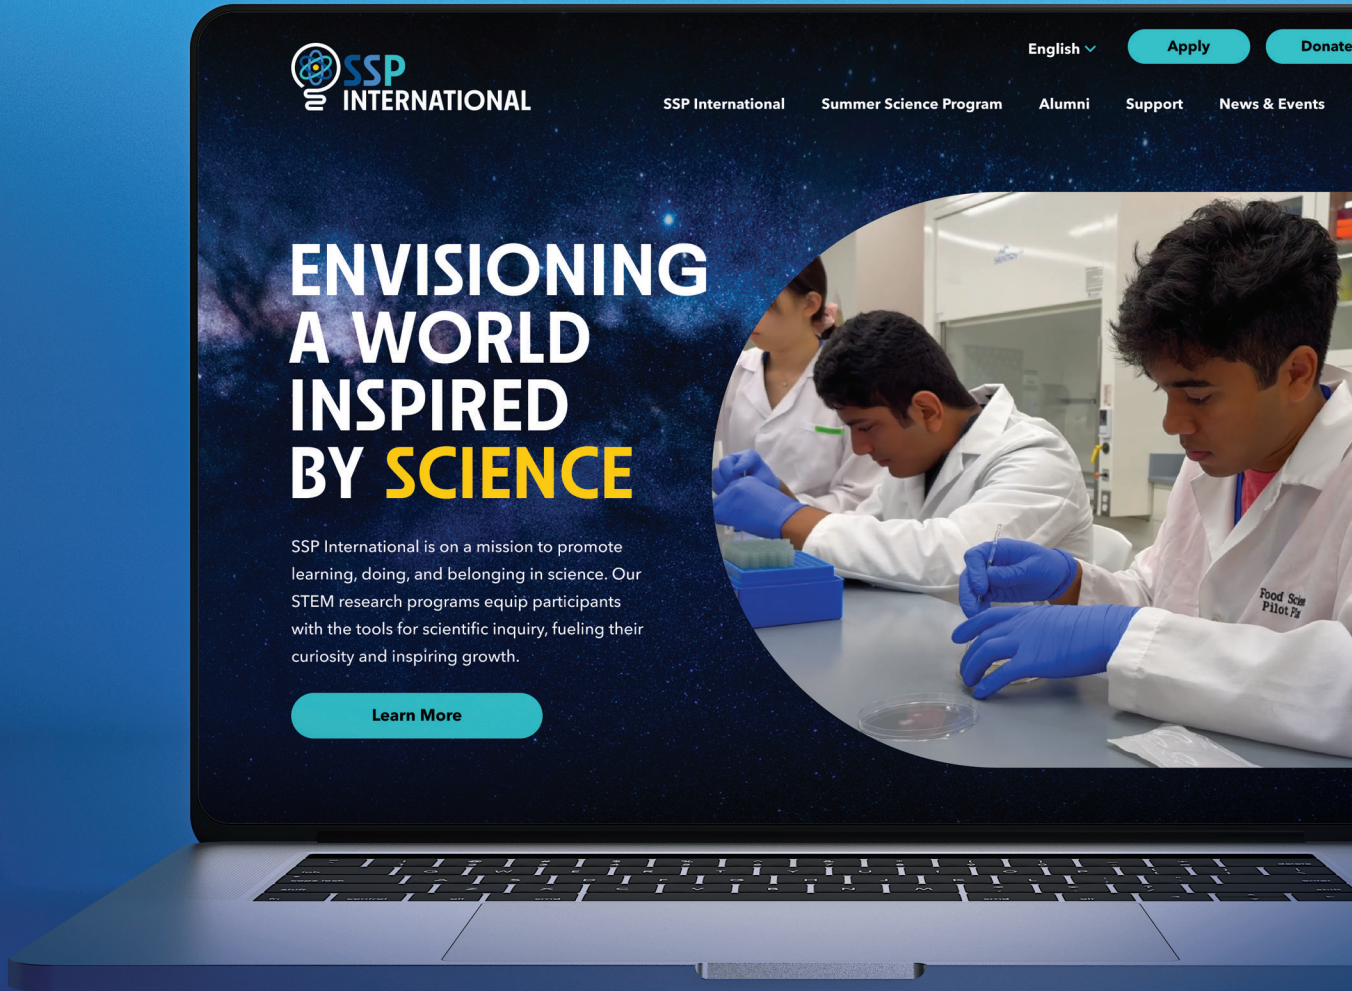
SSP INTERNATIONAL

English Apply Donate

SSP International Summer Science Program Alumni Support News & Events

ENVISIONING A WORLD INSPIRED BY SCIENCE

SSP International is on a mission to promote learning, doing, and belonging in science. Our STEM research programs equip participants with the tools for scientific inquiry, fueling their curiosity and inspiring growth.

Learn More

Food Scie Pilot Pl